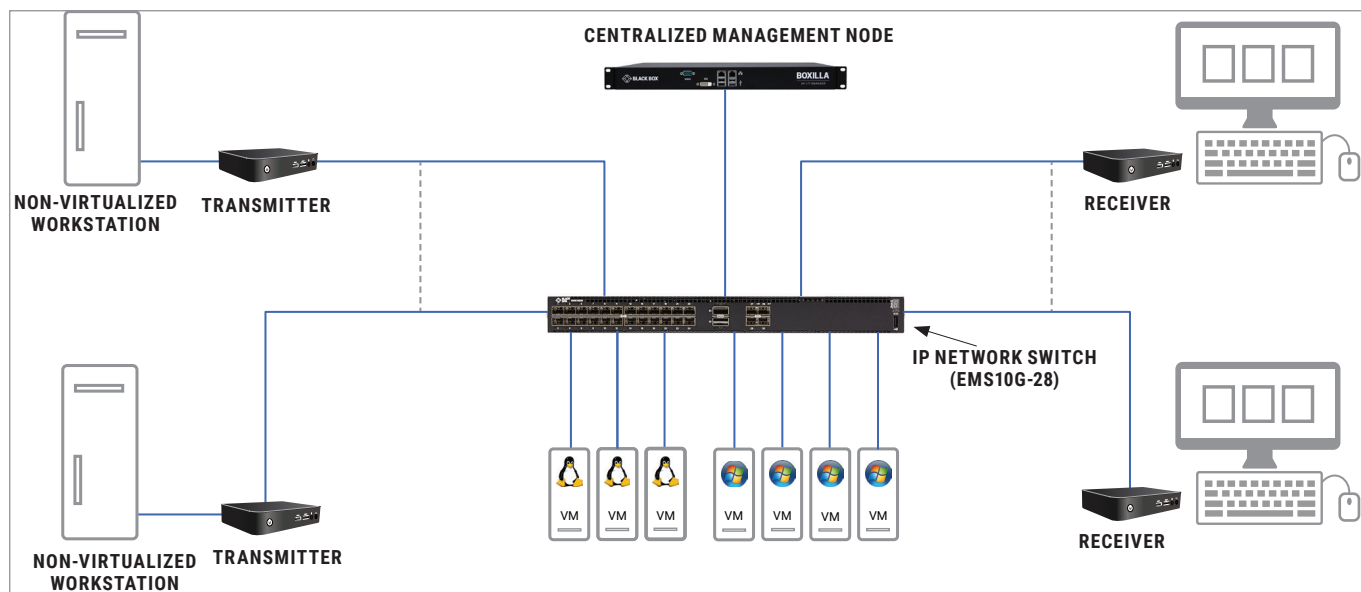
CENTRALIZED MANAGEMENT NODE

BLACK BOX

BOXILLA

NON-VIRTUALIZED WORKSTATION

TRANSMITTER

RECEIVER

IP NETWORK SWITCH (EMS10G-28)

VM

VM

VM

VM

VM

VM

VM

NON-VIRTUALIZED WORKSTATION

TRANSMITTER

RECEIVER